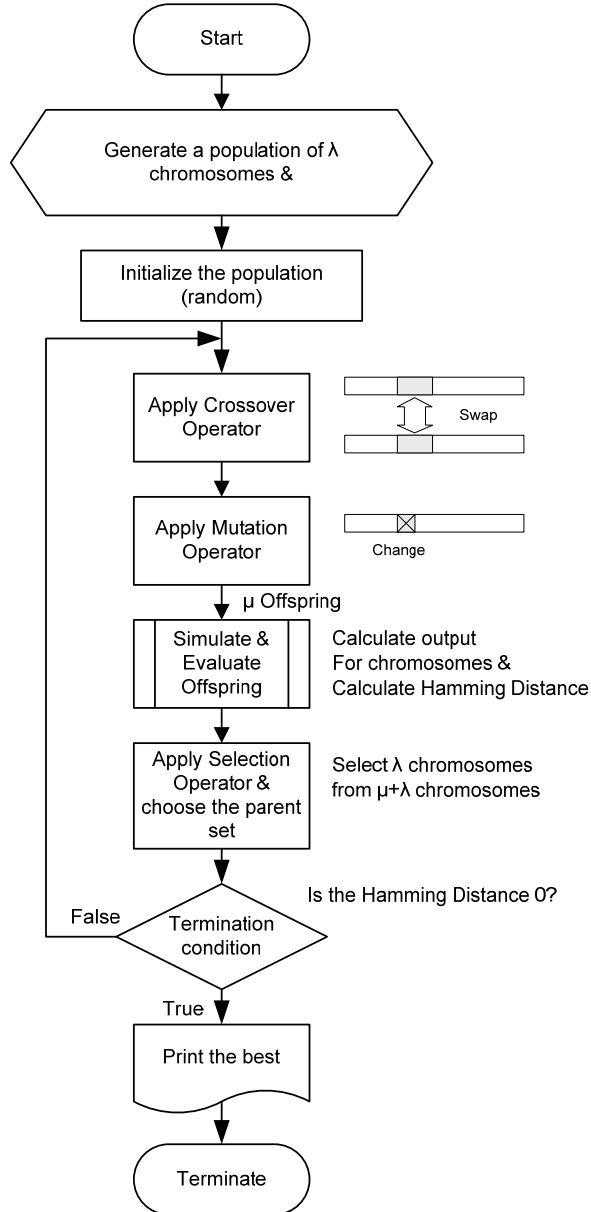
Start

Generate a population of λ chromosomes &

Initialize the population (random)

Apply Crossover Operator

Swap

Apply Mutation Operator

Change

μ Offspring

Simulate & Evaluate Offspring

Calculate output For chromosomes & Calculate Hamming Distance

Apply Selection Operator & choose the parent set

Select λ chromosomes from μ+λ chromosomes

Is the Hamming Distance 0?

False

Termination condition

True

Print the best

Terminate